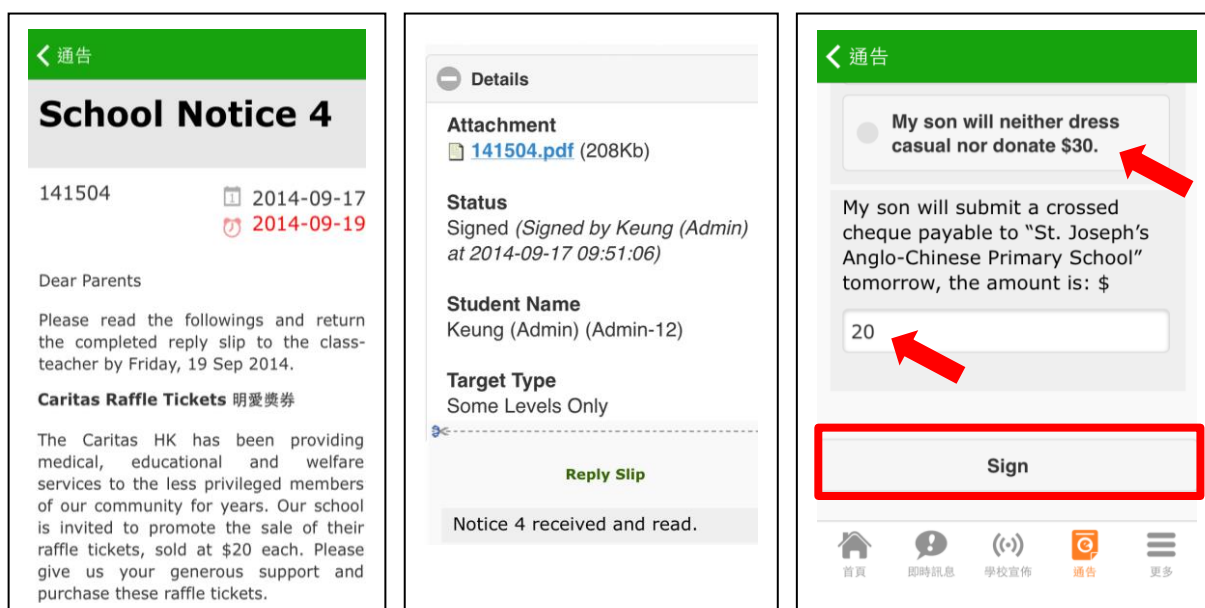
通告

School Notice 4

141504

2014-09-17

2014-09-19

Dear Parents

Please read the followings and return the completed reply slip to the class-teacher by Friday, 19 Sep 2014.

Caritas Raffle Tickets 明愛獎券

The Caritas HK has been providing medical, educational and welfare services to the less privileged members of our community for years. Our school is invited to promote the sale of their raffle tickets, sold at $20 each. Please give us your generous support and purchase these raffle tickets.

Details

Attachment
141504.pdf (208Kb)

Status
Signed (Signed by Keung (Admin) at 2014-09-17 09:51:06)

Student Name
Keung (Admin) (Admin-12)

Target Type
Some Levels Only

Reply Slip

Notice 4 received and read.

通告

My son will neither dress casual nor donate $30.

My son will submit a crossed cheque payable to "St. Joseph's Anglo-Chinese Primary School" tomorrow, the amount is: $

20

Sign

首頁 即時訊息 學校宣佈 通告 更多